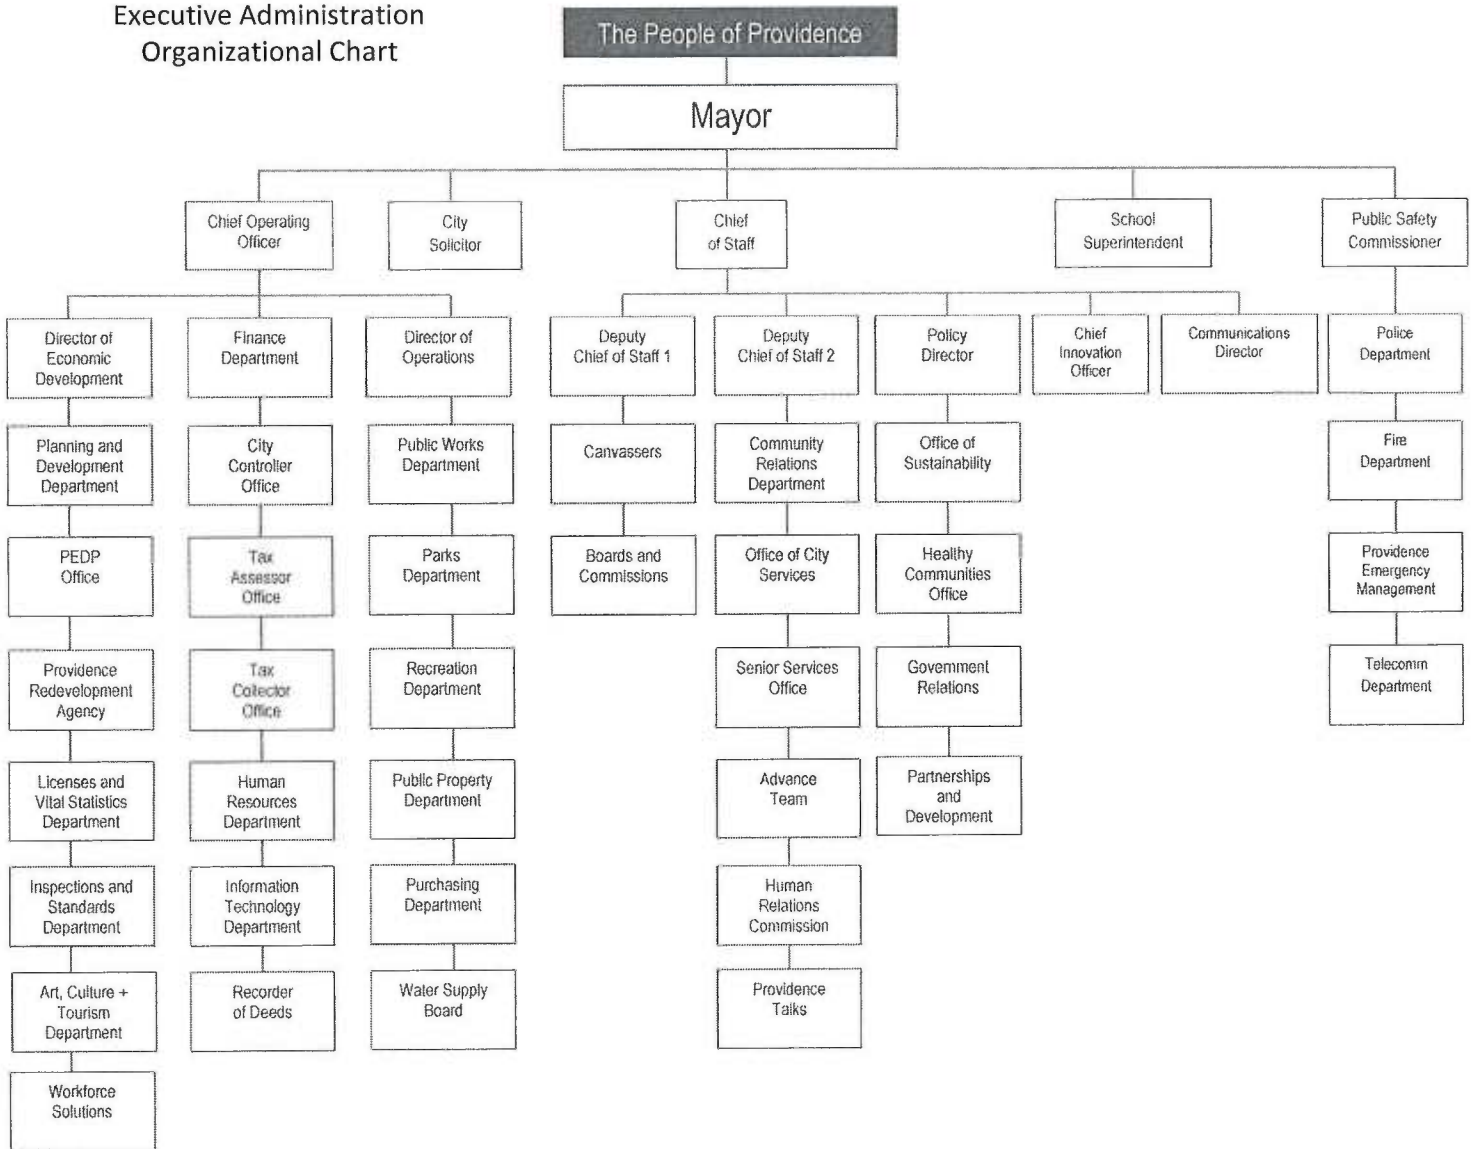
Executive Administration
Organizational Chart

The People of Providence

Mayor

Chief Operating Officer

City Solicitor

Chief of Staff

School Superintendent

Public Safety Commissioner

Director of Economic Development

Planning and Development Department

PEDP Office

Providence Redevelopment Agency

Licenses and Vital Statistics Department

Inspections and Standards Department

Art, Culture + Tourism Department

Workforce Solutions

Finance Department

City Controller Office

Tax Assessor Office

Tax Collector Office

Human Resources Department

Information Technology Department

Recorder of Deeds

Director of Operations

Public Works Department

Parks Department

Recreation Department

Public Property Department

Purchasing Department

Water Supply Board

Deputy Chief of Staff 1

Canvassers

Boards and Commissions

Deputy Chief of Staff 2

Community Relations Department

Office of City Services

Senior Services Office

Advance Team

Human Relations Commission

Providence Talks

Policy Director

Office of Sustainability

Healthy Communities Office

Government Relations

Partnerships and Development

Chief Innovation Officer

Communications Director

Police Department

Fire Department

Providence Emergency Management

Telecomm Department